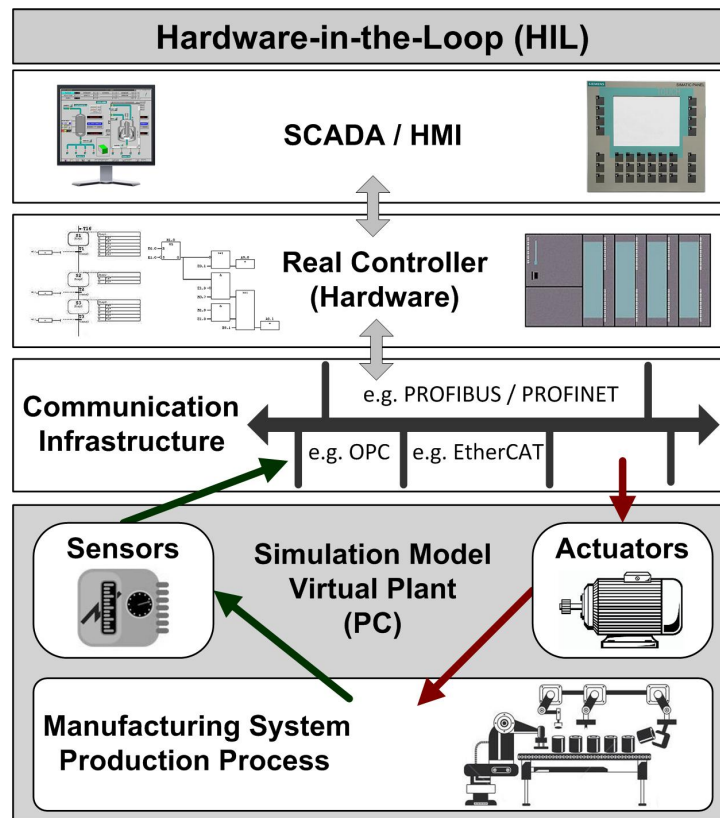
Hardware-in-the-Loop (HIL)

SCADA / HMI

Real Controller (Hardware)

Communication Infrastructure

e.g. PROFIBUS / PROFINET

e.g. OPC

e.g. EtherCAT

Sensors

Simulation Model Virtual Plant (PC)

Actuators

Manufacturing System Production Process